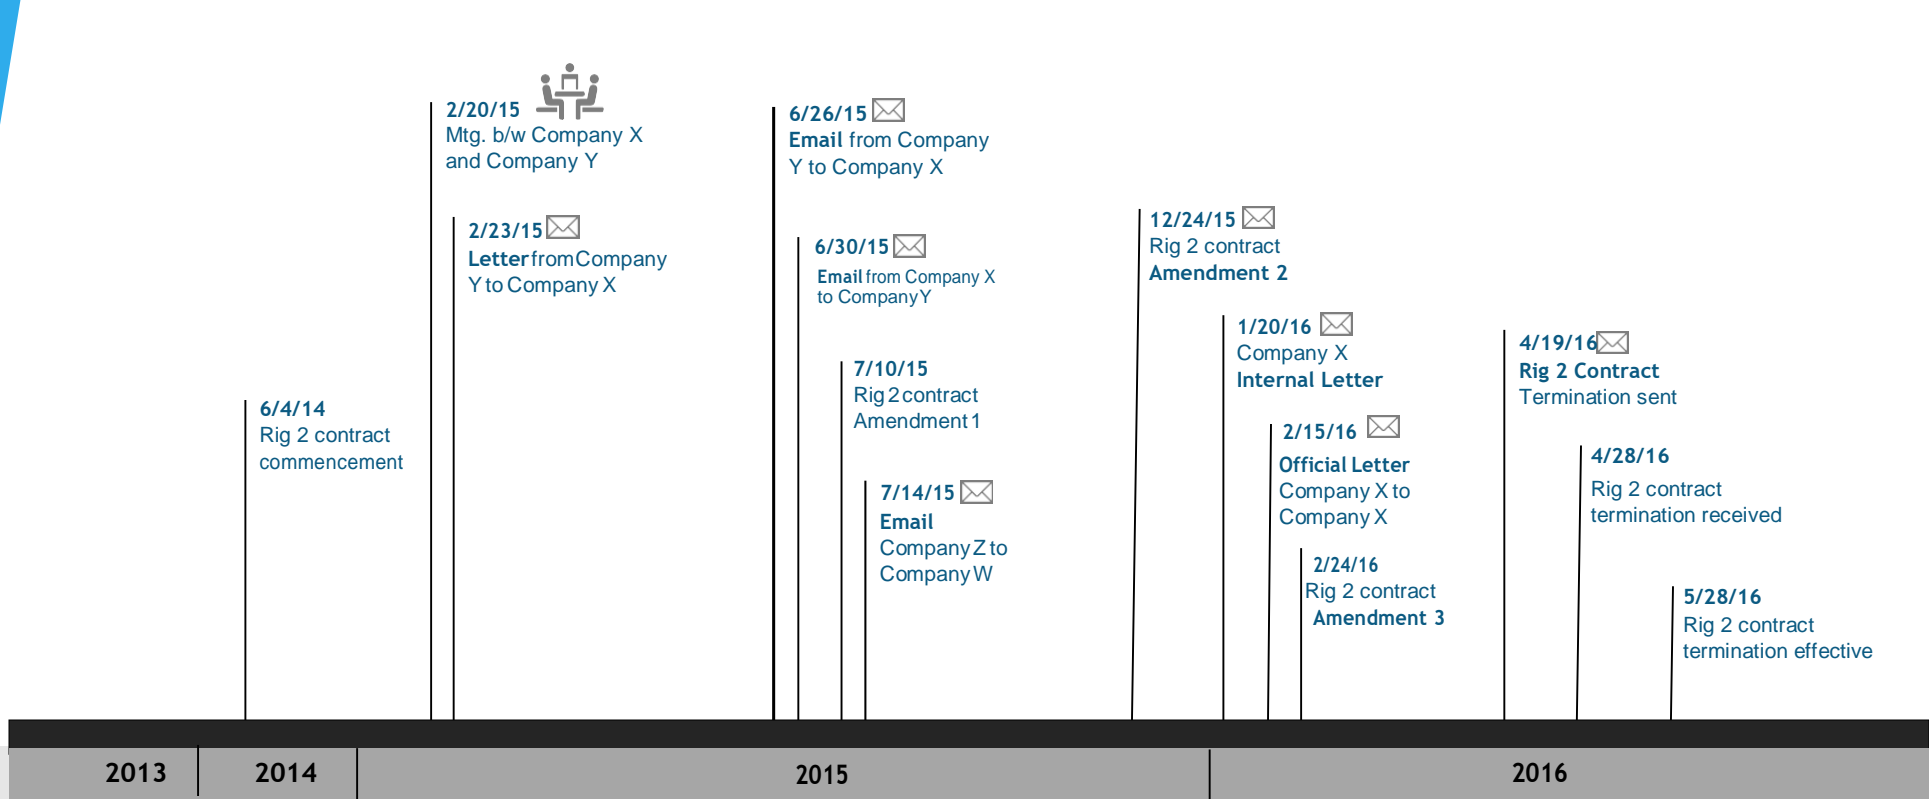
6/4/14
Rig 2 contract commencement

2/20/15
Mtg. b/w Company X and Company Y

2/23/15
Letter from Company Y to Company X

6/26/15
Email from Company Y to Company X

6/30/15
Email from Company X to Company Y

7/10/15
Rig 2 contract Amendment 1

7/14/15
Email
Company Z to Company W

12/24/15
Rig 2 contract
Amendment 2

1/20/16
Company X
Internal Letter

2/15/16
Official Letter
Company X to Company X

2/24/16
Rig 2 contract
Amendment 3

4/19/16
Rig 2 Contract
Termination sent

4/28/16
Rig 2 contract termination received

5/28/16
Rig 2 contract termination effective

| 2013 | 2014 | 2015 | 2016 |
|---|---|---|---|